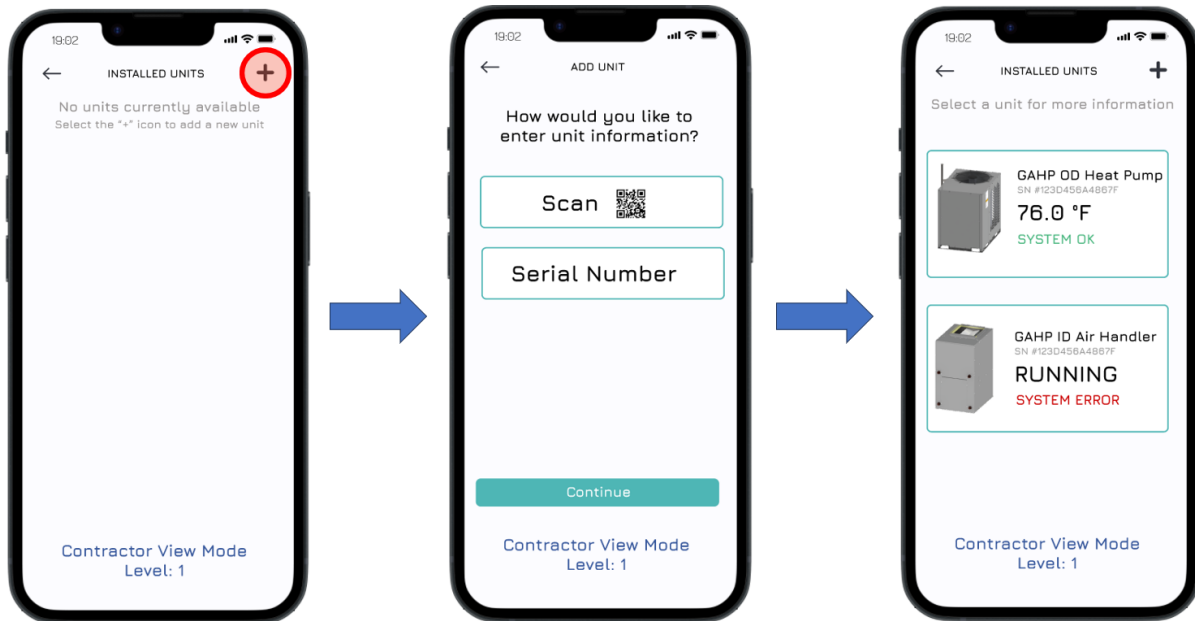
19:02

←

INSTALLED UNITS

+

No units currently available

Select the "+" icon to add a new unit

Contractor View Mode
Level: 1

19:02

←

ADD UNIT

How would you like to enter unit information?

Scan

Serial Number

Continue

Contractor View Mode
Level: 1

19:02

←

INSTALLED UNITS

+

Select a unit for more information

GAHP OD Heat Pump
SN #123D456A4867F
76.0 °F
SYSTEM OK

GAHP ID Air Handler
SN #123D456A4867F
RUNNING
SYSTEM ERROR

Contractor View Mode
Level: 1